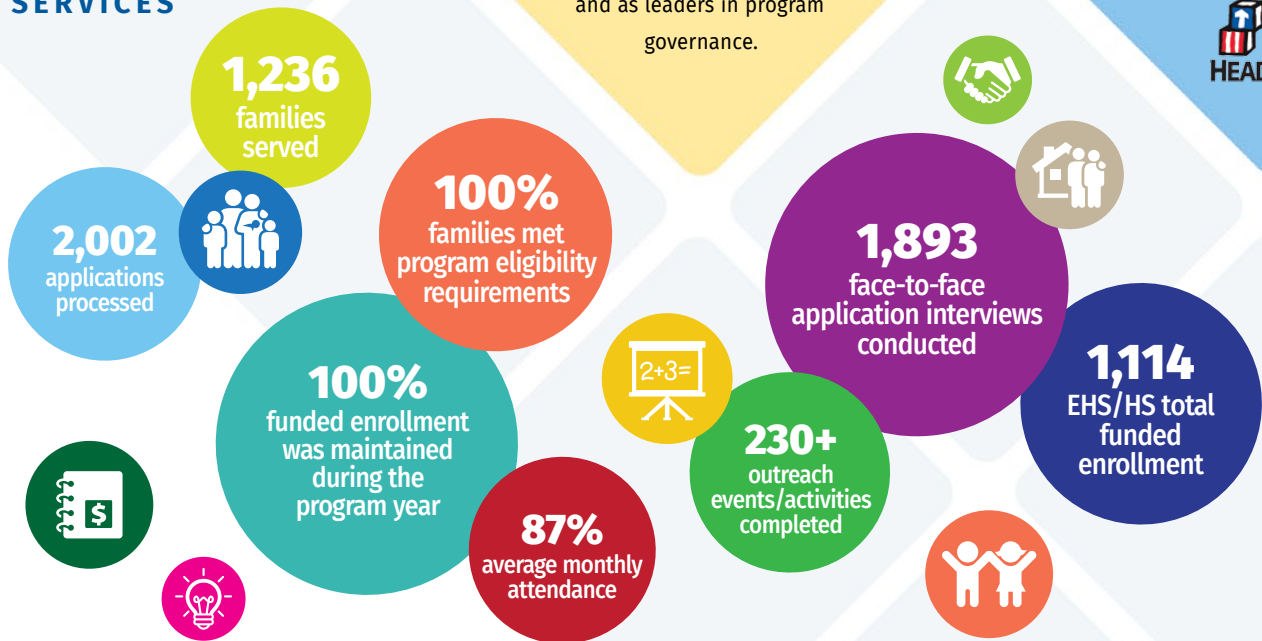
SERVICES

and as leaders in program governance.

HEAD

1,236
families served

2,002
applications processed

100%
families met program eligibility requirements

1,893
face-to-face application interviews conducted

100%
funded enrollment was maintained during the program year

2+3=

230+
outreach events/activities completed

1,114
EHS/HS total funded enrollment

87%
average monthly attendance

$